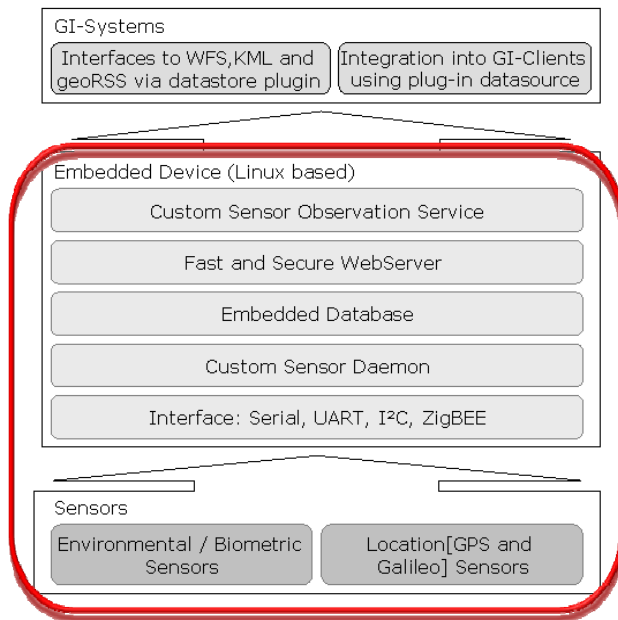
GI-Systems

Interfaces to WFS,KML and geoRSS via datastore plugin

Integration into GI-Clients using plug-in datasource

Embedded Device (Linux based)

Custom Sensor Observation Service

Fast and Secure WebServer

Embedded Database

Custom Sensor Daemon

Interface: Serial, UART, I²C, ZigBEE

Sensors

Environmental / Biometric Sensors

Location[GPS and Galileo] Sensors